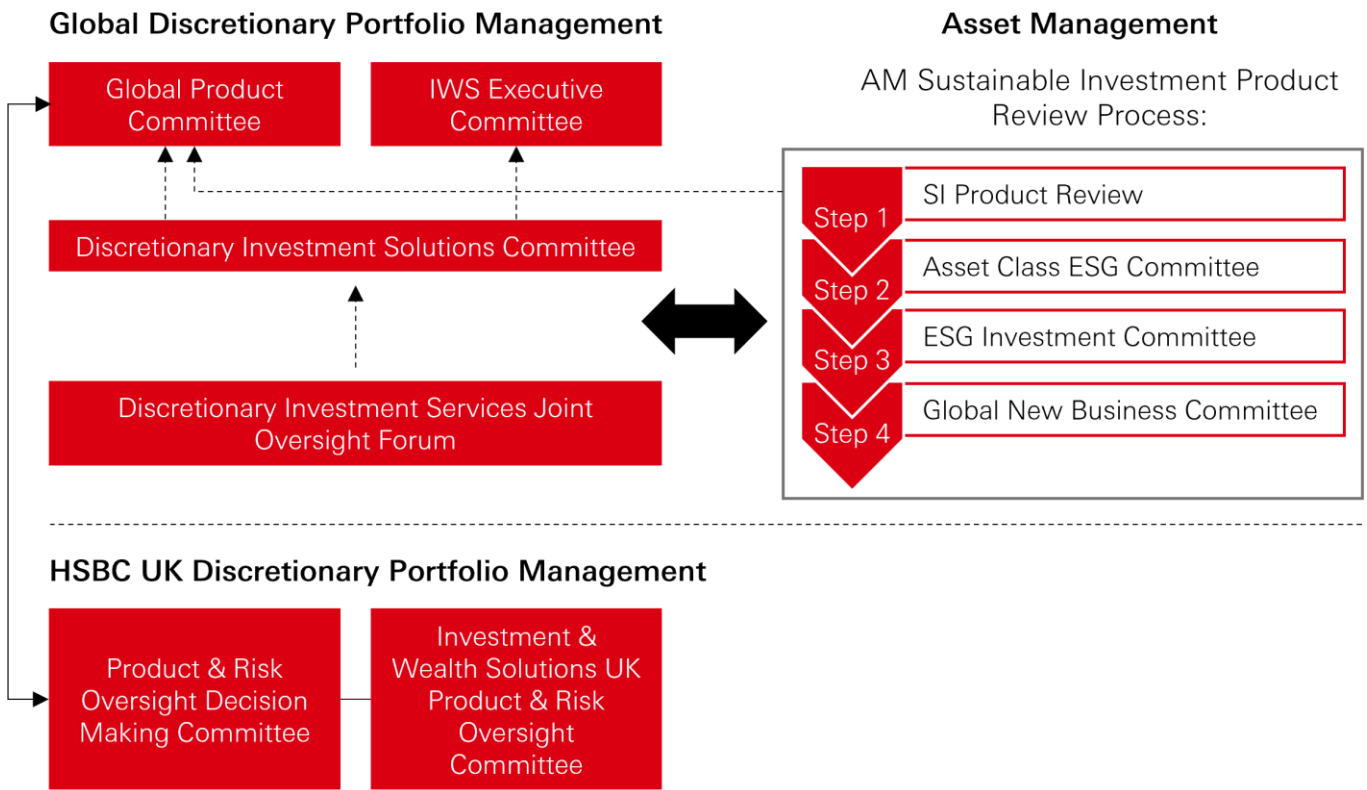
Global Discretionary Portfolio Management

Global Product Committee

IWS Executive Committee

Discretionary Investment Solutions Committee

Discretionary Investment Services Joint Oversight Forum

Asset Management

AM Sustainable Investment Product Review Process:

Step 1 SI Product Review

Step 2 Asset Class ESG Committee

Step 3 ESG Investment Committee

Step 4 Global New Business Committee

HSBC UK Discretionary Portfolio Management

Product & Risk Oversight Decision Making Committee

Investment & Wealth Solutions UK Product & Risk Oversight Committee